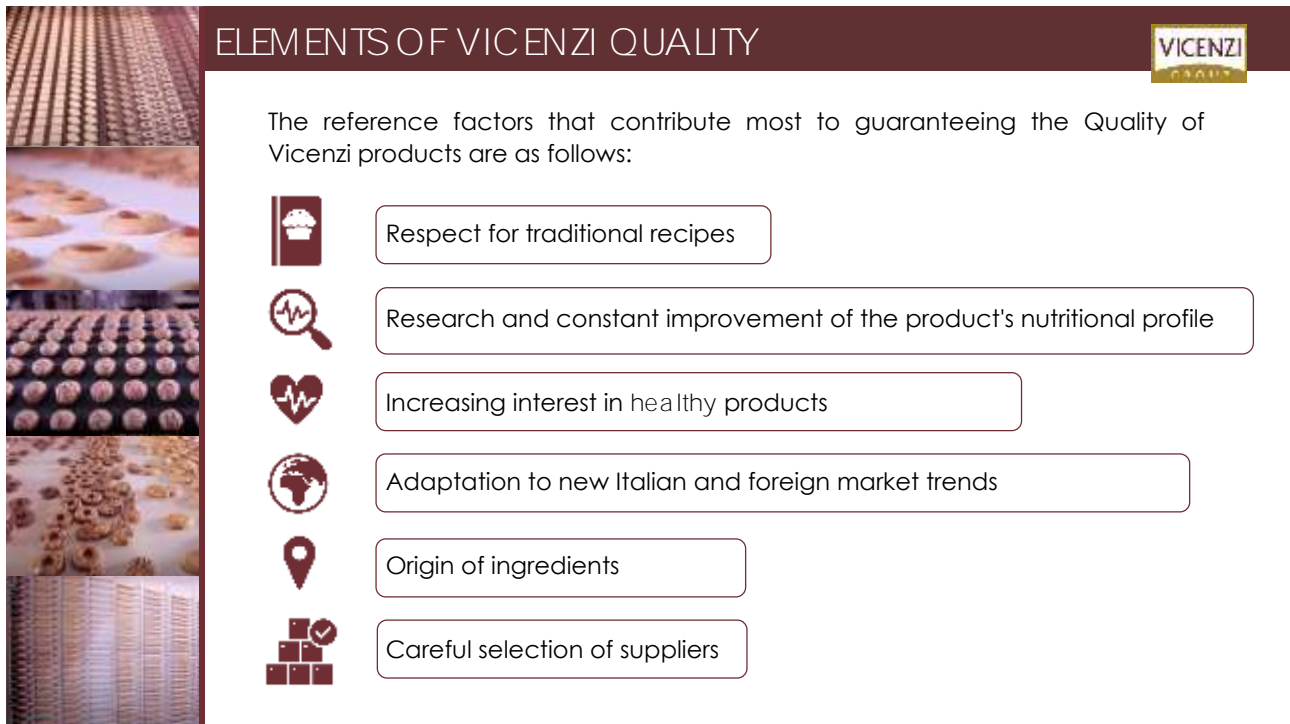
ELEMENTS OF VICENZI QUALITY

VICENZI
GROUP

The reference factors that contribute most to guaranteeing the Quality of Vicenzi products are as follows:

Respect for traditional recipes

Research and constant improvement of the product's nutritional profile

Increasing interest in healthy products

Adaptation to new Italian and foreign market trends

Origin of ingredients

Careful selection of suppliers